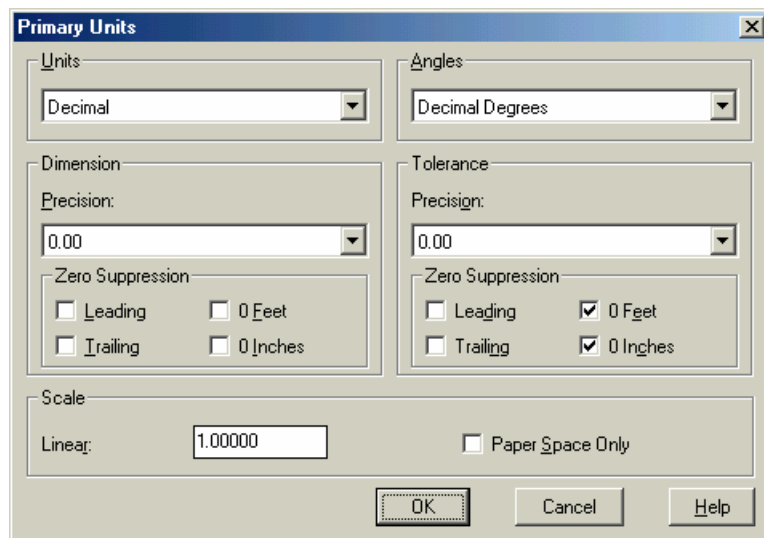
Primary Units

Units
Decimal

Angles
Decimal Degrees

Dimension
Precision:
0.00
Zero Suppression
Leading
0 Feet
Trailing
0 Inches

Tolerance
Precision:
0.00
Zero Suppression
Leading
0 Feet
Trailing
0 Inches

Scale
Linear:
1.00000
Paper Space Only

OK
Cancel
Help